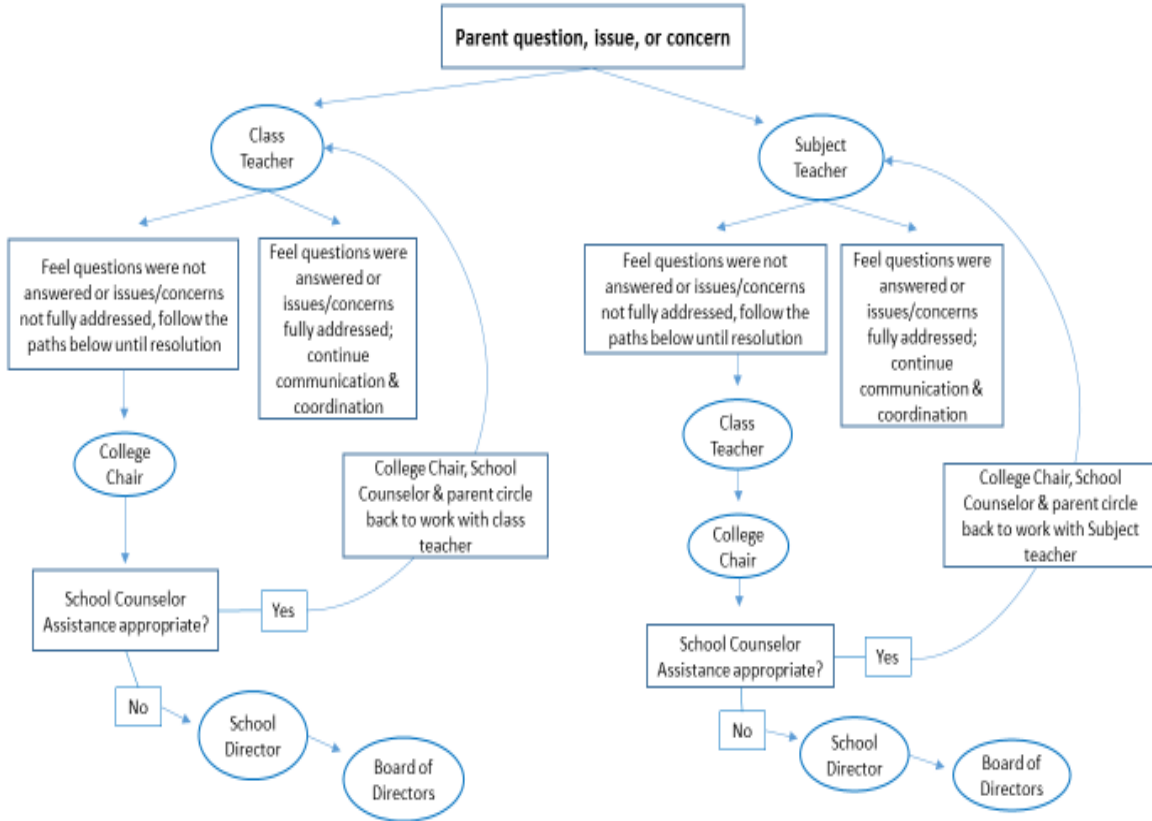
Parent question, issue, or concern

Class Teacher

Feel questions were not answered or issues/concerns not fully addressed, follow the paths below until resolution

Feel questions were answered or issues/concerns fully addressed; continue communication & coordination

College Chair

College Chair, School Counselor & parent circle back to work with class teacher

School Counselor Assistance appropriate?

Yes

No

School Director

Board of Directors

Subject Teacher

Feel questions were not answered or issues/concerns not fully addressed, follow the paths below until resolution

Feel questions were answered or issues/concerns fully addressed; continue communication & coordination

Class Teacher

College Chair

College Chair, School Counselor & parent circle back to work with Subject teacher

School Counselor Assistance appropriate?

Yes

No

School Director

Board of Directors